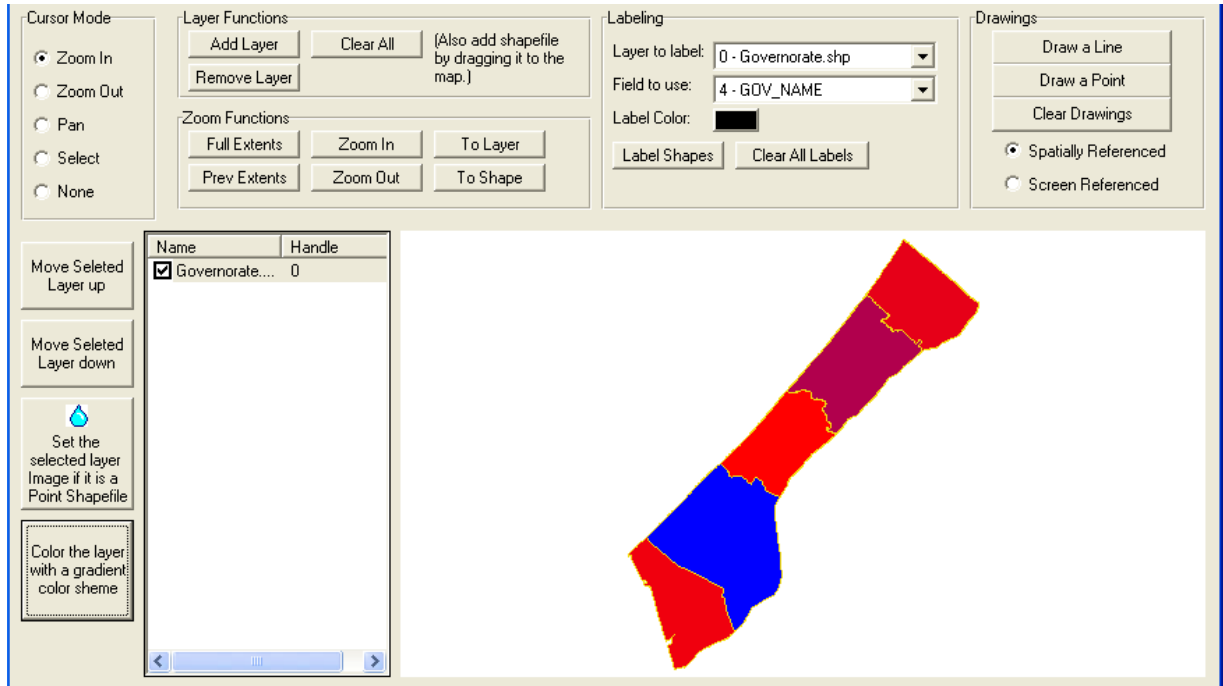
Cursor Mode
Zoom In
Zoom Out
Pan
Select
None

Layer Functions
Add Layer
Clear All
(Also add shapefile by dragging it to the map.)
Remove Layer

Zoom Functions
Full Extents
Zoom In
To Layer
Prev Extents
Zoom Out
To Shape

Labeling
Layer to label: 0 - Governorate.shp
Field to use: 4 - GOV_NAME
Label Color:
Label Shapes
Clear All Labels

Drawings
Draw a Line
Draw a Point
Clear Drawings
Spatially Referenced
Screen Referenced

Move Seleted Layer up
Move Seleted Layer down
Set the selected layer Image if it is a Point Shapefile
Color the layer with a gradient color sheme

| Name | Handle |
|---|---|
| Governorate.... | 0 |